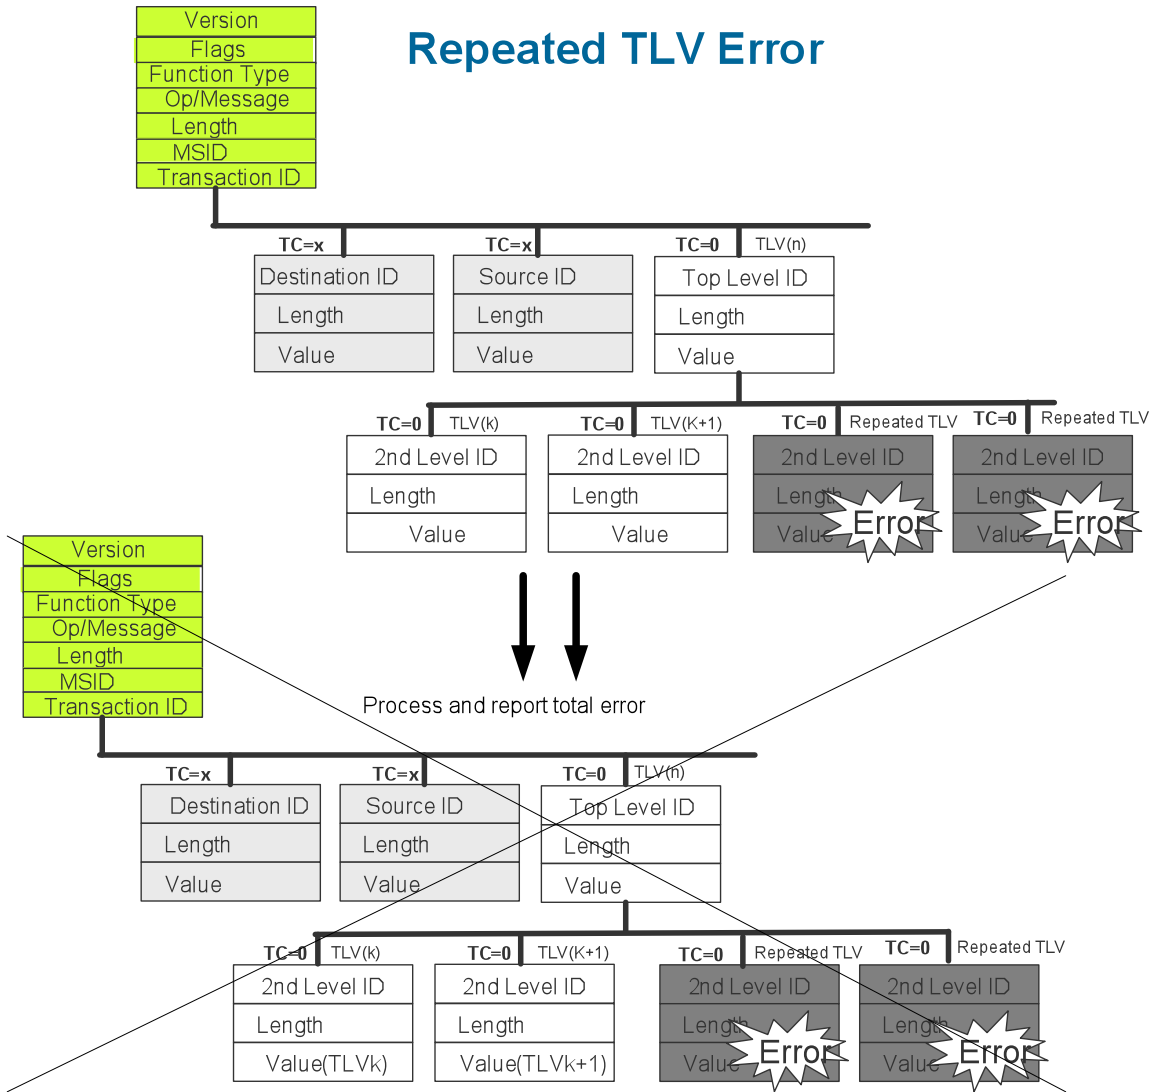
Repeated TLV Error

Version
Flags
Function Type
Op/Message
Length
MSID
Transaction ID

TC=x
Destination ID
Length
Value

TC=x
Source ID
Length
Value

TC=0 TLV(n)
Top Level ID
Length
Value

TC=0 TLV(k)
2nd Level ID
Length
Value

TC=0 TLV(K+1)
2nd Level ID
Length
Value

TC=0 Repeated TLV
2nd Level ID
Length
Value
Error

TC=0 Repeated TLV
2nd Level ID
Length
Value
Error

Process and report total error

Version
Flags
Function Type
Op/Message
Length
MSID
Transaction ID

TC=x
Destination ID
Length
Value

TC=x
Source ID
Length
Value

TC=0 TLV(n)
Top Level ID
Length
Value

TC=0 TLV(k)
2nd Level ID
Length
Value(TLVk)

TC=0 TLV(K+1)
2nd Level ID
Length
Value(TLVk+1)

TC=0 Repeated TLV
2nd Level ID
Length
Value
Error

TC=0 Repeated TLV
2nd Level ID
Length
Value
Error